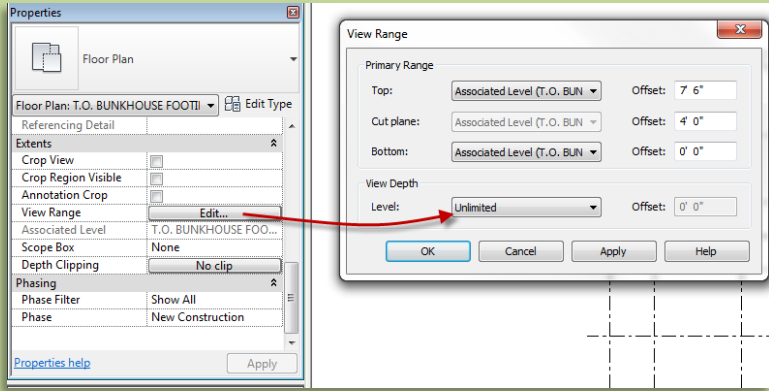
Properties

Floor Plan

Floor Plan: T.O. BUNKHOUSE FOOTI

Edit Type

| | |
|---|---|
| Referencing Detail | |
| Extents | |
| Crop View | |
| Crop Region Visible | |
| Annotation Crop | |
| View Range | Edit... |
| Associated Level | T.O. BUNKHOUSE FOO... |
| Scope Box | None |
| Depth Clipping | No clip |
| Phasing | |
| Phase Filter | Show All |
| Phase | New Construction |

Properties help

Apply

View Range

Primary Range

Top: Associated Level (T.O. BUN Offset: 7' 6"

Cut plane: Associated Level (T.O. BUN Offset: 4' 0"

Bottom: Associated Level (T.O. BUN Offset: 0' 0"

View Depth

Level: Unlimited Offset: 0' 0"

OK Cancel Apply Help